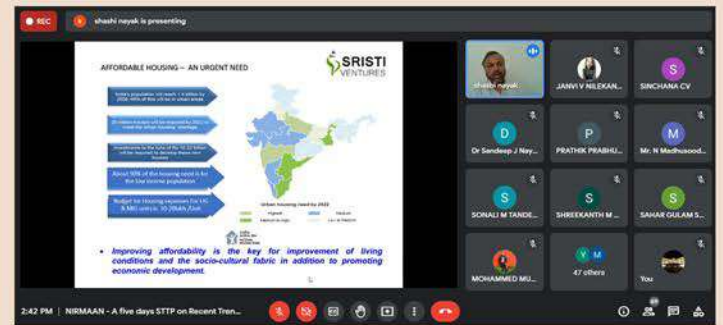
REC

shashi nayak is presenting

AFFORDABLE HOUSING – AN URGENT NEED

SRISTI VENTURES

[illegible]

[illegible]

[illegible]

About 50% of the housing need is for the low income population

Budget for Housing expenses for LIG & MIG units is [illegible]

Urban housing need by 2022

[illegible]

• Improving affordability is the key for improvement of living conditions and the socio-cultural fabric in addition to promoting economic development.

shashi nayak

JANVI V NILEKAN...

S
SINCHANA CV

D
Dr Sandeep J Nay...

P
PRATHIK PRABHU...

M
Mr. N Madhusood...

S
SONALI M TANDE...

S
SHREEKANTH M ...

S
SAHAR GULAM S...

MOHAMMED MU...

Y M
47 others

You

2:42 PM | NIRMAAN - A five days STTP on Recent Tren...